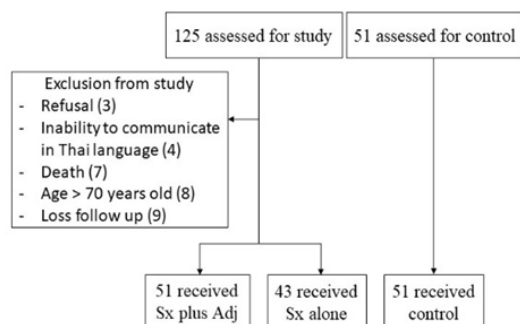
125 assessed for study

51 assessed for control

Exclusion from study
- Refusal (3)
- Inability to communicate in Thai language (4)
- Death (7)
- Age > 70 years old (8)
- Loss follow up (9)

51 received Sx plus Adj

43 received Sx alone

51 received control